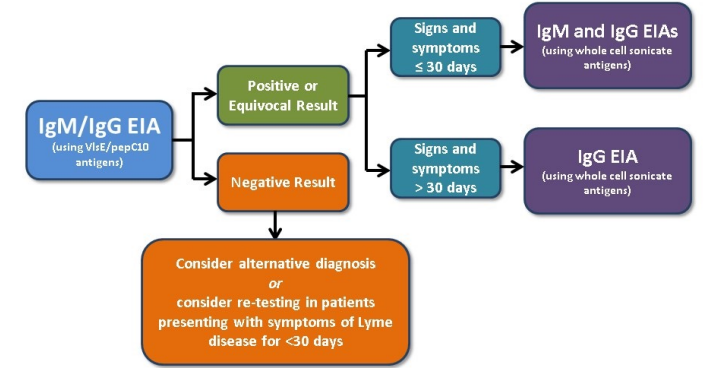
IgM/IgG EIA
(using VlsE/pepC10 antigens)

Positive or Equivocal Result

Negative Result

Signs and symptoms ≤ 30 days

IgM and IgG EIAs
(using whole cell sonicate antigens)

Signs and symptoms > 30 days

IgG EIA
(using whole cell sonicate antigens)

Consider alternative diagnosis
or
consider re-testing in patients presenting with symptoms of Lyme disease for <30 days